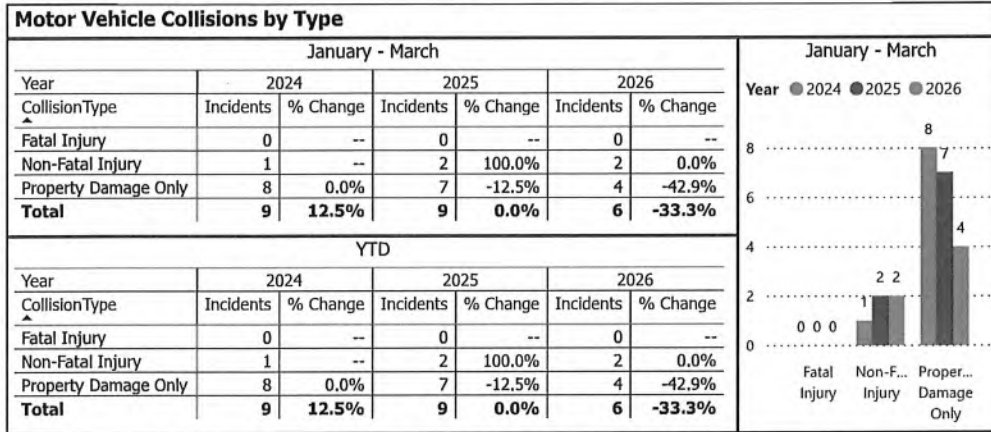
Motor Vehicle Collisions by Type

January - March

| Year | 2024 | | 2025 | | 2026 | |
|---|---|---|---|---|---|---|
| CollisionType | Incidents | % Change | Incidents | % Change | Incidents | % Change |
| Fatal Injury | 0 | -- | 0 | -- | 0 | -- |
| Non-Fatal Injury | 1 | -- | 2 | 100.0% | 2 | 0.0% |
| Property Damage Only | 8 | 0.0% | 7 | -12.5% | 4 | -42.9% |
| Total | 9 | 12.5% | 9 | 0.0% | 6 | -33.3% |

YTD

| Year | 2024 | | 2025 | | 2026 | |
|---|---|---|---|---|---|---|
| CollisionType | Incidents | % Change | Incidents | % Change | Incidents | % Change |
| Fatal Injury | 0 | -- | 0 | -- | 0 | -- |
| Non-Fatal Injury | 1 | -- | 2 | 100.0% | 2 | 0.0% |
| Property Damage Only | 8 | 0.0% | 7 | -12.5% | 4 | -42.9% |
| Total | 9 | 12.5% | 9 | 0.0% | 6 | -33.3% |

January - March

Year 2024 2025 2026

8
6
4
2
0

0 0 0
1 2 2
8 7 4

Fatal Injury
Non-F... Injury
Proper... Damage Only